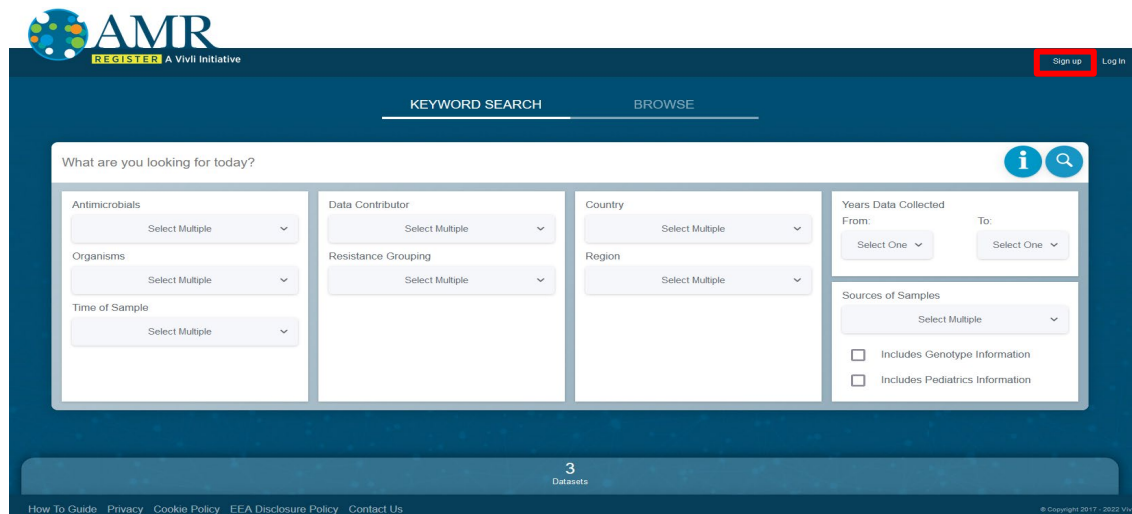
AMR
REGISTER A Vivli Initiative

Sign up Log In

KEYWORD SEARCH BROWSE

What are you looking for today?

Antimicrobials
Select Multiple
Organisms
Select Multiple
Time of Sample
Select Multiple

Data Contributor
Select Multiple
Resistance Grouping
Select Multiple

Country
Select Multiple
Region
Select Multiple

Years Data Collected
From:
Select One
To:
Select One

Sources of Samples
Select Multiple
Includes Genotype Information
Includes Pediatrics Information

3
Datasets

How To Guide Privacy Cookie Policy EEA Disclosure Policy Contact Us

© Copyright 2017 - 2022 Viv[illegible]